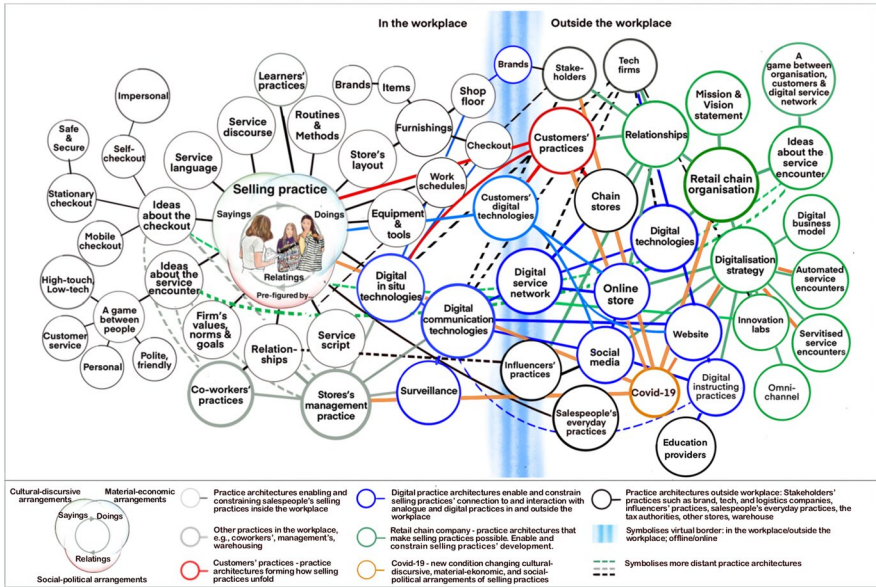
In the workplace

Outside the workplace

Impersonal

Safe & Secure

Self-checkout

Stationary checkout

Mobile checkout

High-touch, Low-tech

Customer service

Personal

Polite, friendly

A game between people

Ideas about the checkout

Ideas about the service encounter

Service language

Service discourse

Learners' practices

Routines & Methods

Brands

Items

Store's layout

Furnishings

Shop floor

Checkout

Work schedules

Equipment & tools

Selling practice

Sayings

Doings

Relatings

Pre-figured by

Firm's values, norms & goals

Relationships

Service script

Co-workers' practices

Store's management practice

Digital in situ technologies

Surveillance

Digital communication technologies

Customers' digital technologies

Brands

Stakeholders

Tech firms

Customers' practices

Chain stores

Digital service network

Online store

Digital technologies

Influencers' practices

Social media

Website

Covid-19

Salespeople's everyday practices

Digital instructing practices

Education providers

Relationships

Mission & Vision statement

Retail chain organisation

A game between organisation, customers & digital service network

Ideas about the service encounter

Digital business model

Digitalisation strategy

Automated service encounters

Innovation labs

Servitised service encounters

Omni-channel

Cultural-discursive arrangements

Material-economic arrangements

Sayings

Doings

Relatings

Social-political arrangements

Practice architectures enabling and constraining salespeople's selling practices inside the workplace

Other practices in the workplace, e.g., coworkers', management's, warehousing

Customers' practices - practice architectures forming how selling practices unfold

Digital practice architectures enable and constrain selling practices' connection to and interaction with analogue and digital practices in and outside the workplace

Retail chain company - practice architectures that make selling practices possible. Enable and constrain selling practices' development.

Covid-19 - new condition changing cultural-discursive, material-economic, and social-political arrangements of selling practices

Practice architectures outside workplace: Stakeholders' practices such as brand, tech, and logistics companies, influencers' practices, salespeople's everyday practices, the tax authorities, other stores, warehouse

Symbolises virtual border: in the workplace/outside the workplace; offline/online

Symbolises more distant practice architectures